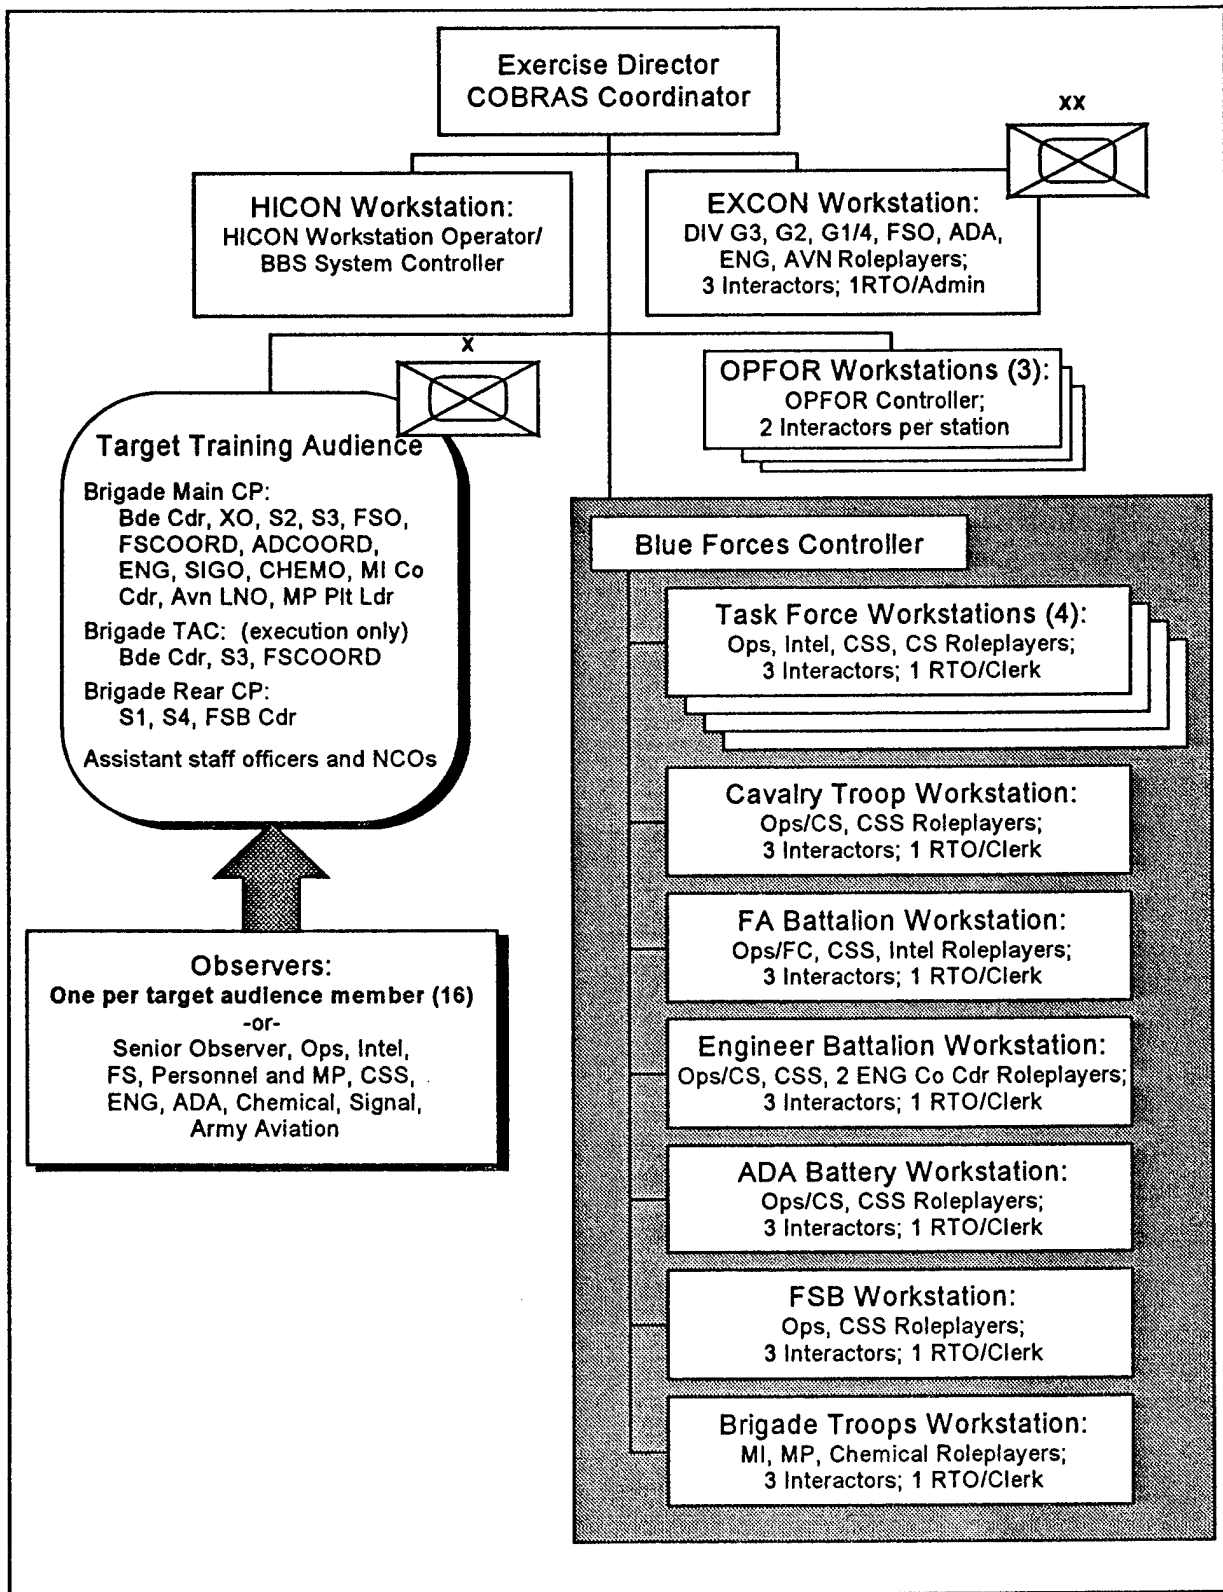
Exercise Director
COBRAS Coordinator

XX

HICON Workstation:
HICON Workstation Operator/
BBS System Controller

EXCON Workstation:
DIV G3, G2, G1/4, FSO, ADA, ENG, AVN Roleplayers;
3 Interactors; 1RTO/Admin

X

OPFOR Workstations (3):
OPFOR Controller;
2 Interactors per station

Target Training Audience

Brigade Main CP:
Bde Cdr, XO, S2, S3, FSO, FSCOORD, ADCOORD, ENG, SIGO, CHEMO, MI Co Cdr, Avn LNO, MP Plt Ldr

Brigade TAC: (execution only)
Bde Cdr, S3, FSCOORD

Brigade Rear CP:
S1, S4, FSB Cdr

Assistant staff officers and NCOs

Observers:
One per target audience member (16)
-or-
Senior Observer, Ops, Intel, FS, Personnel and MP, CSS, ENG, ADA, Chemical, Signal, Army Aviation

Blue Forces Controller

Task Force Workstations (4):
Ops, Intel, CSS, CS Roleplayers;
3 Interactors; 1 RTO/Clerk

Cavalry Troop Workstation:
Ops/CS, CSS Roleplayers;
3 Interactors; 1 RTO/Clerk

FA Battalion Workstation:
Ops/FC, CSS, Intel Roleplayers;
3 Interactors; 1 RTO/Clerk

Engineer Battalion Workstation:
Ops/CS, CSS, 2 ENG Co Cdr Roleplayers;
3 Interactors; 1 RTO/Clerk

ADA Battery Workstation:
Ops/CS, CSS Roleplayers;
3 Interactors; 1 RTO/Clerk

FSB Workstation:
Ops, CSS Roleplayers;
3 Interactors; 1 RTO/Clerk

Brigade Troops Workstation:
MI, MP, Chemical Roleplayers;
3 Interactors; 1 RTO/Clerk